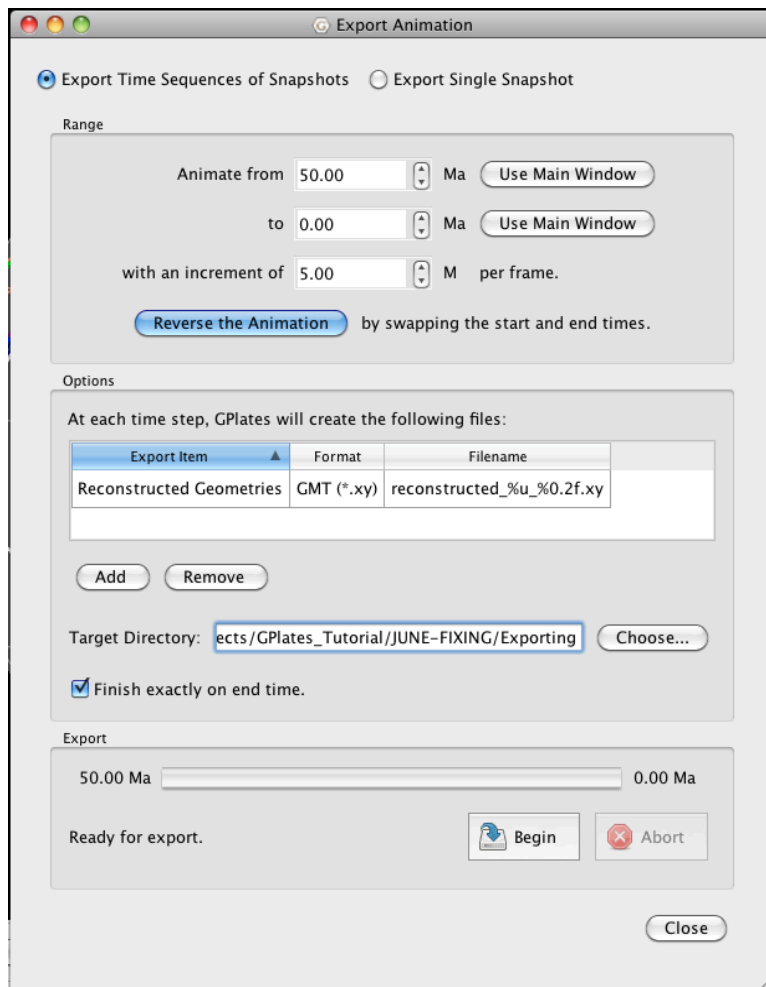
Export Animation

Export Time Sequences of Snapshots   Export Single Snapshot

Range

Animate from 50.00 Ma Use Main Window

to 0.00 Ma Use Main Window

with an increment of 5.00 M per frame.

Reverse the Animation by swapping the start and end times.

Options

At each time step, GPlates will create the following files:

| Export Item | Format | Filename |
|---|---|---|
| Reconstructed Geometries | GMT (*.xy) | reconstructed_%u_%0.2f.xy |

Add Remove

Target Directory: ects/GPlates_Tutorial/JUNE-FIXING/Exporting Choose...

Finish exactly on end time.

Export

50.00 Ma 0.00 Ma

Ready for export. Begin Abort

Close